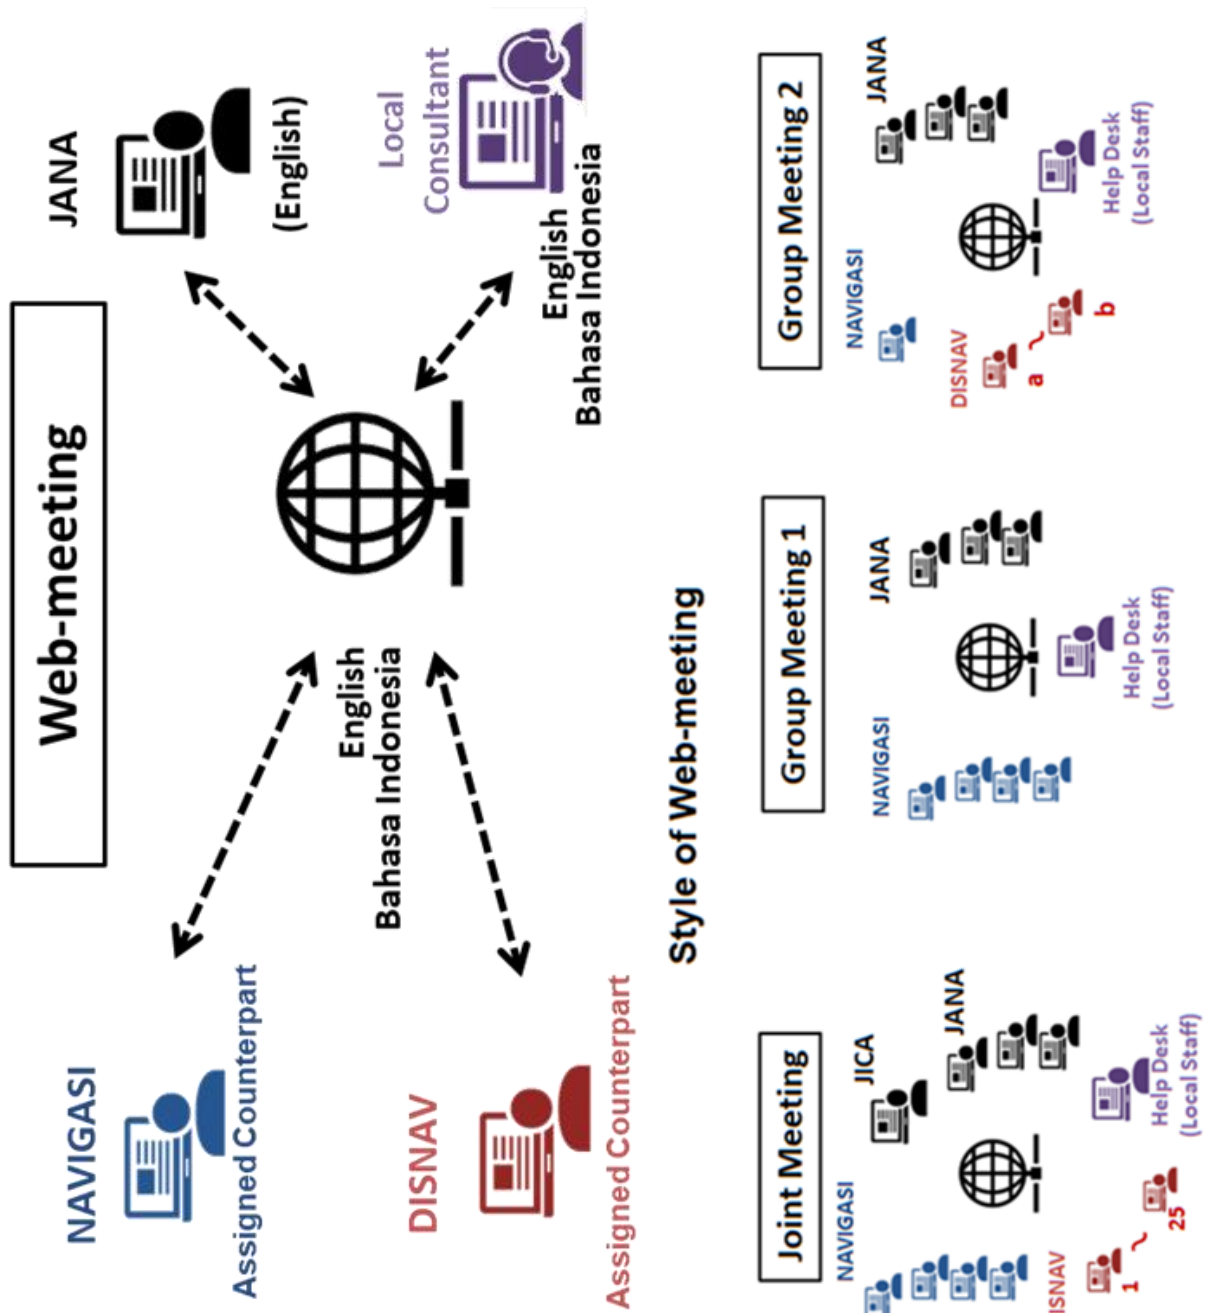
Web-meeting

JANA
(English)

Local Consultant
English
Bahasa Indonesia

English
Bahasa Indonesia

NAVIGASI
Assigned Counterpart

DISNAV
Assigned Counterpart

Style of Web-meeting

Group Meeting 2
JANA
NAVIGASI
DISNAV
a ~ b
Help Desk (Local Staff)

Group Meeting 1
JANA
NAVIGASI
Help Desk (Local Staff)

Joint Meeting
JICA
JANA
NAVIGASI
ISNAV
1 ~ 25
Help Desk (Local Staff)